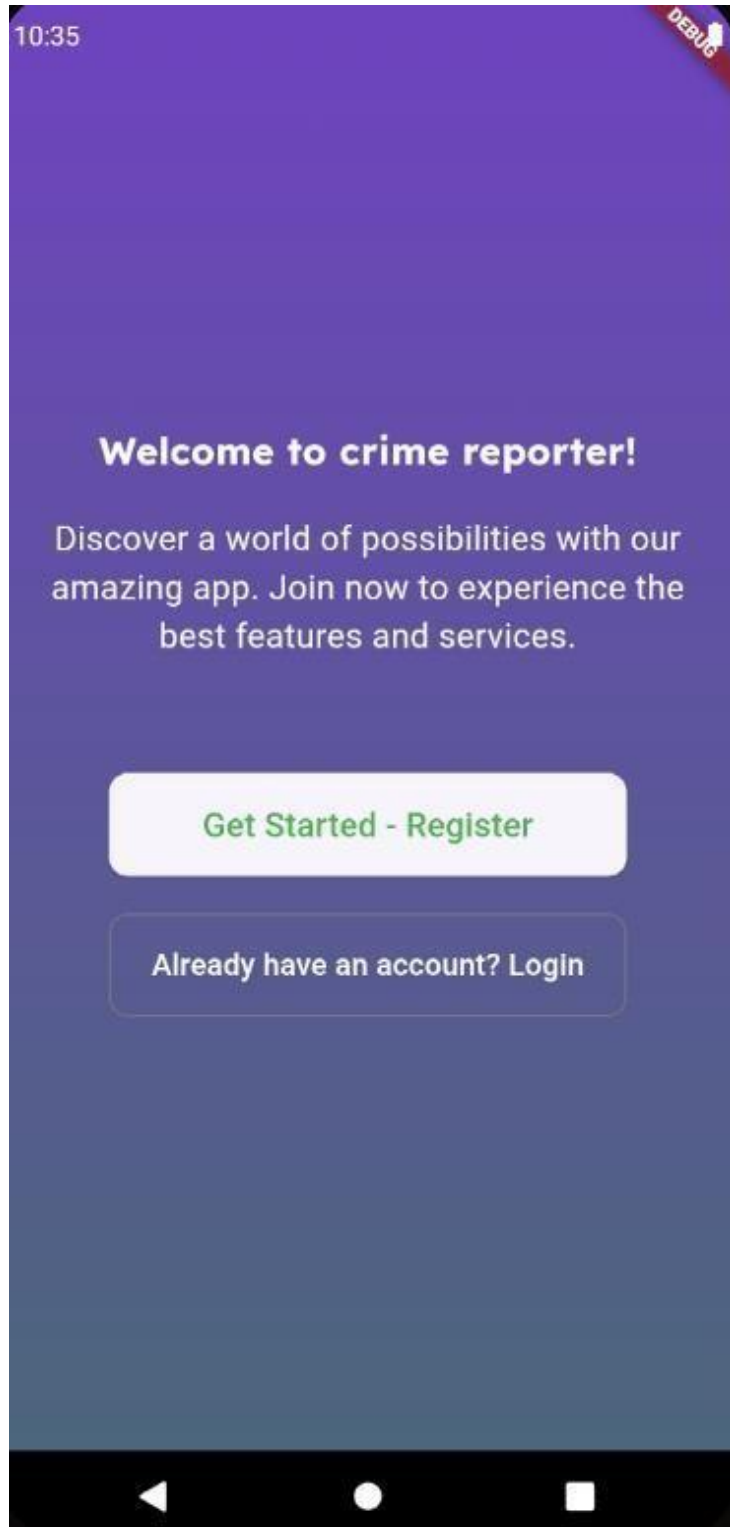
10:35

DEBUG

Welcome to crime reporter!

Discover a world of possibilities with our amazing app. Join now to experience the best features and services.

Get Started - Register

Already have an account? Login